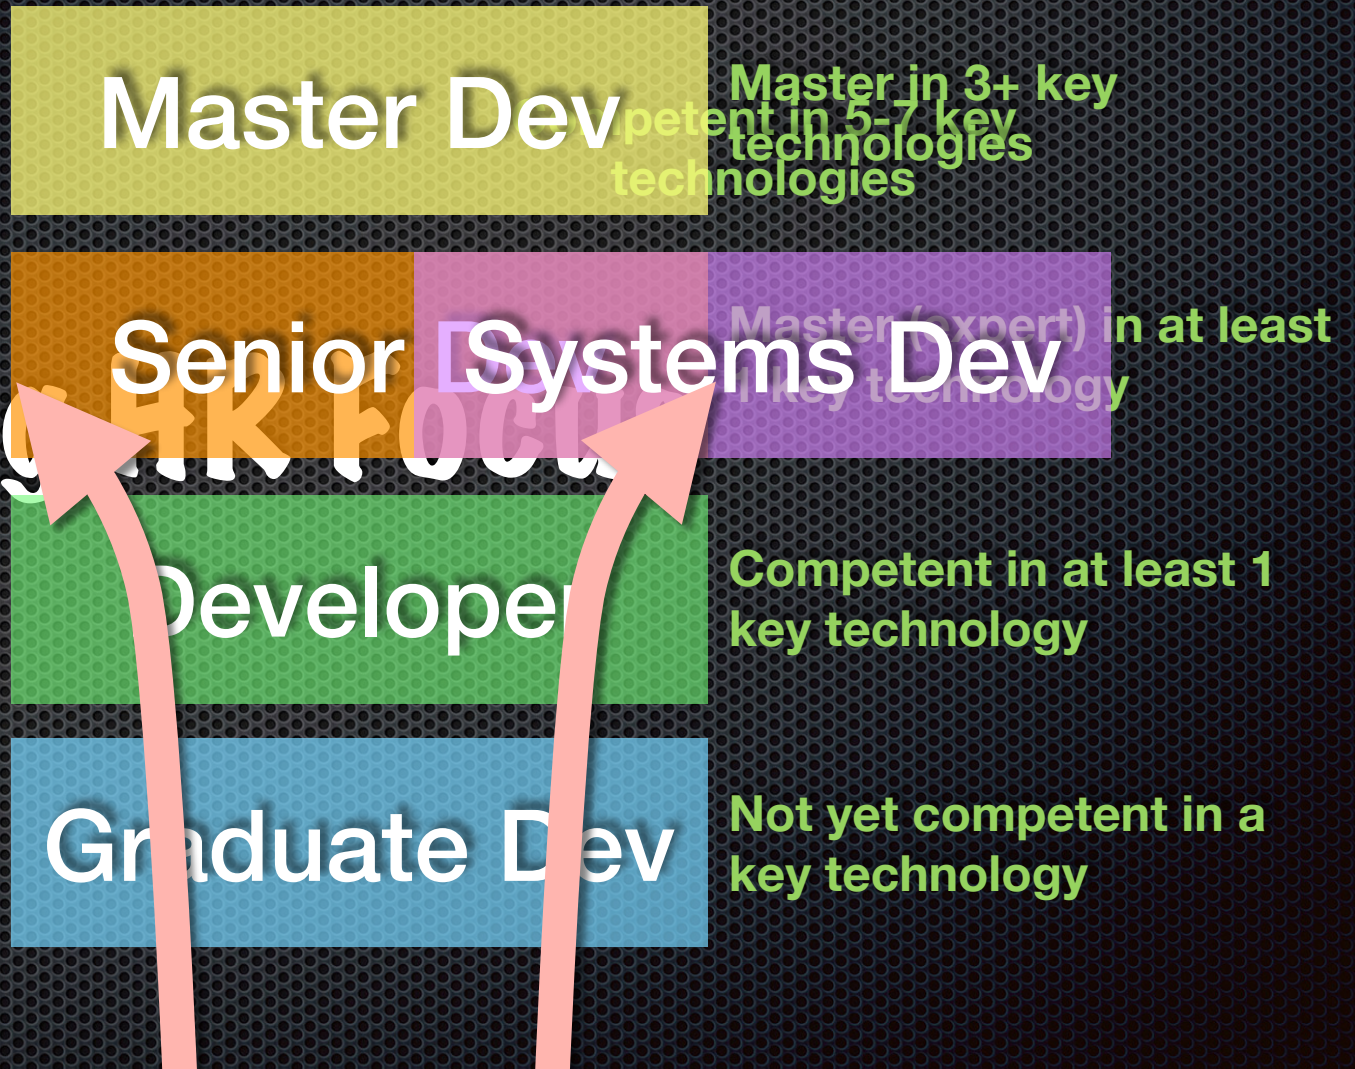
Master Dev

Master in 3+ key technologies

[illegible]petent in 5-7 key technologies

Senior Dev

Systems Dev

Master (expert) in at least 1 key technology

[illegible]HR Focus

Developer

Competent in at least 1 key technology

Graduate Dev

Not yet competent in a key technology